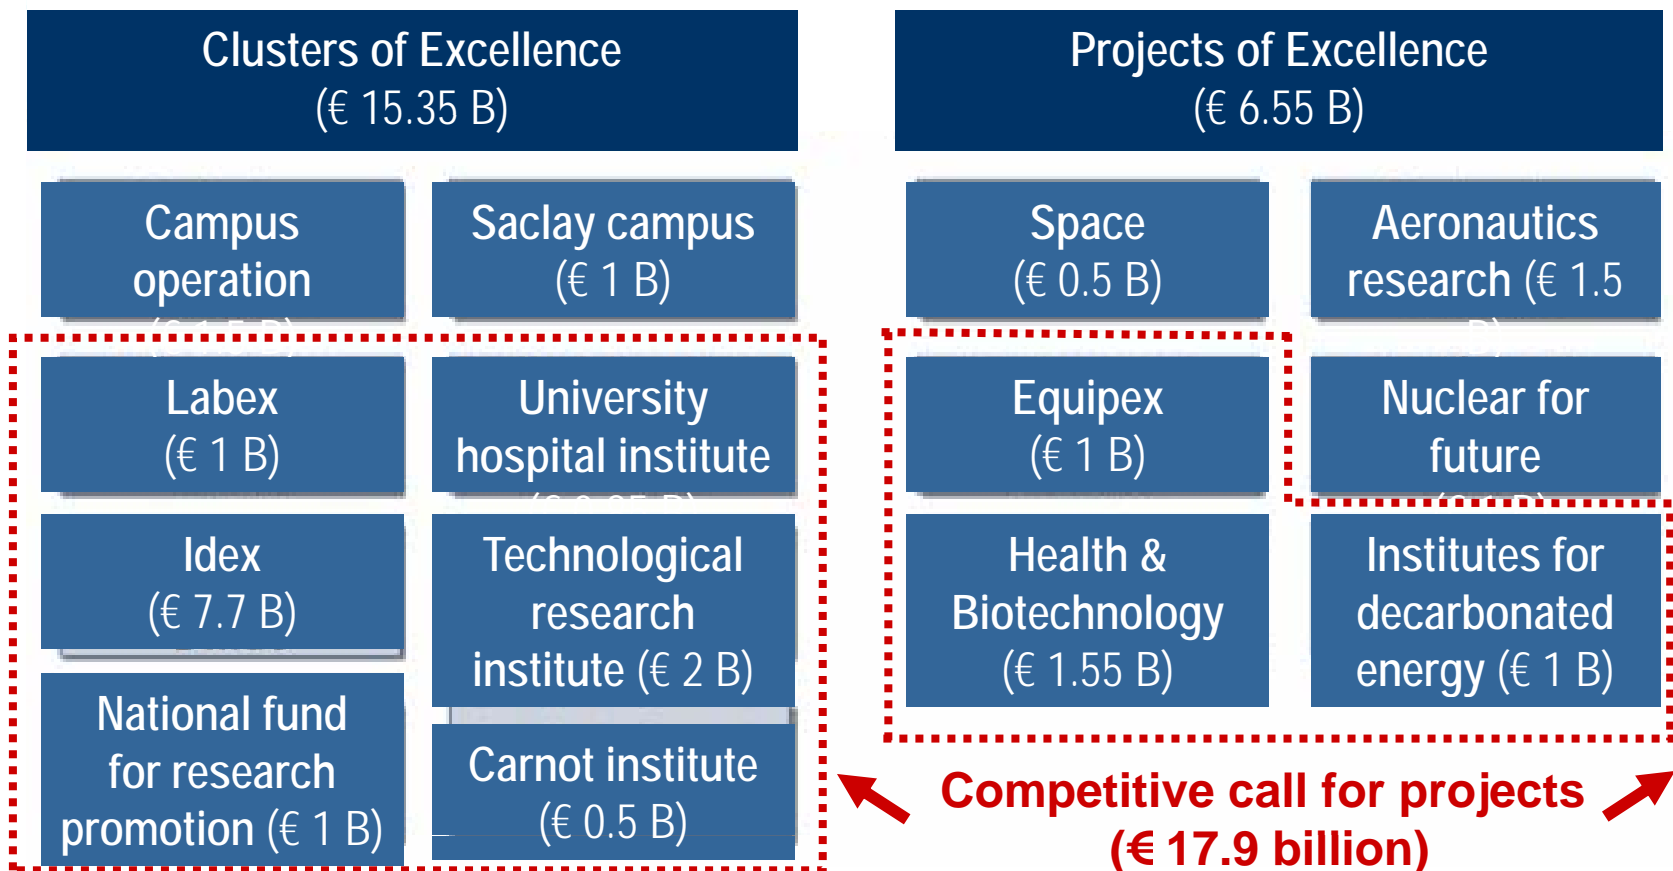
Clusters of Excellence
(€ 15.35 B)

Campus operation
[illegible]

Saclay campus
(€ 1 B)

Labex
(€ 1 B)

University hospital institute
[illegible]

Idex
(€ 7.7 B)

Technological research institute (€ 2 B)

National fund for research promotion (€ 1 B)

Carnot institute
(€ 0.5 B)

Projects of Excellence
(€ 6.55 B)

Space
(€ 0.5 B)

Aeronautics research (€ 1.5 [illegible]

Equipex
(€ 1 B)

Nuclear for future
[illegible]

Health & Biotechnology
(€ 1.55 B)

Institutes for decarbonated energy (€ 1 B)

Competitive call for projects
(€ 17.9 billion)